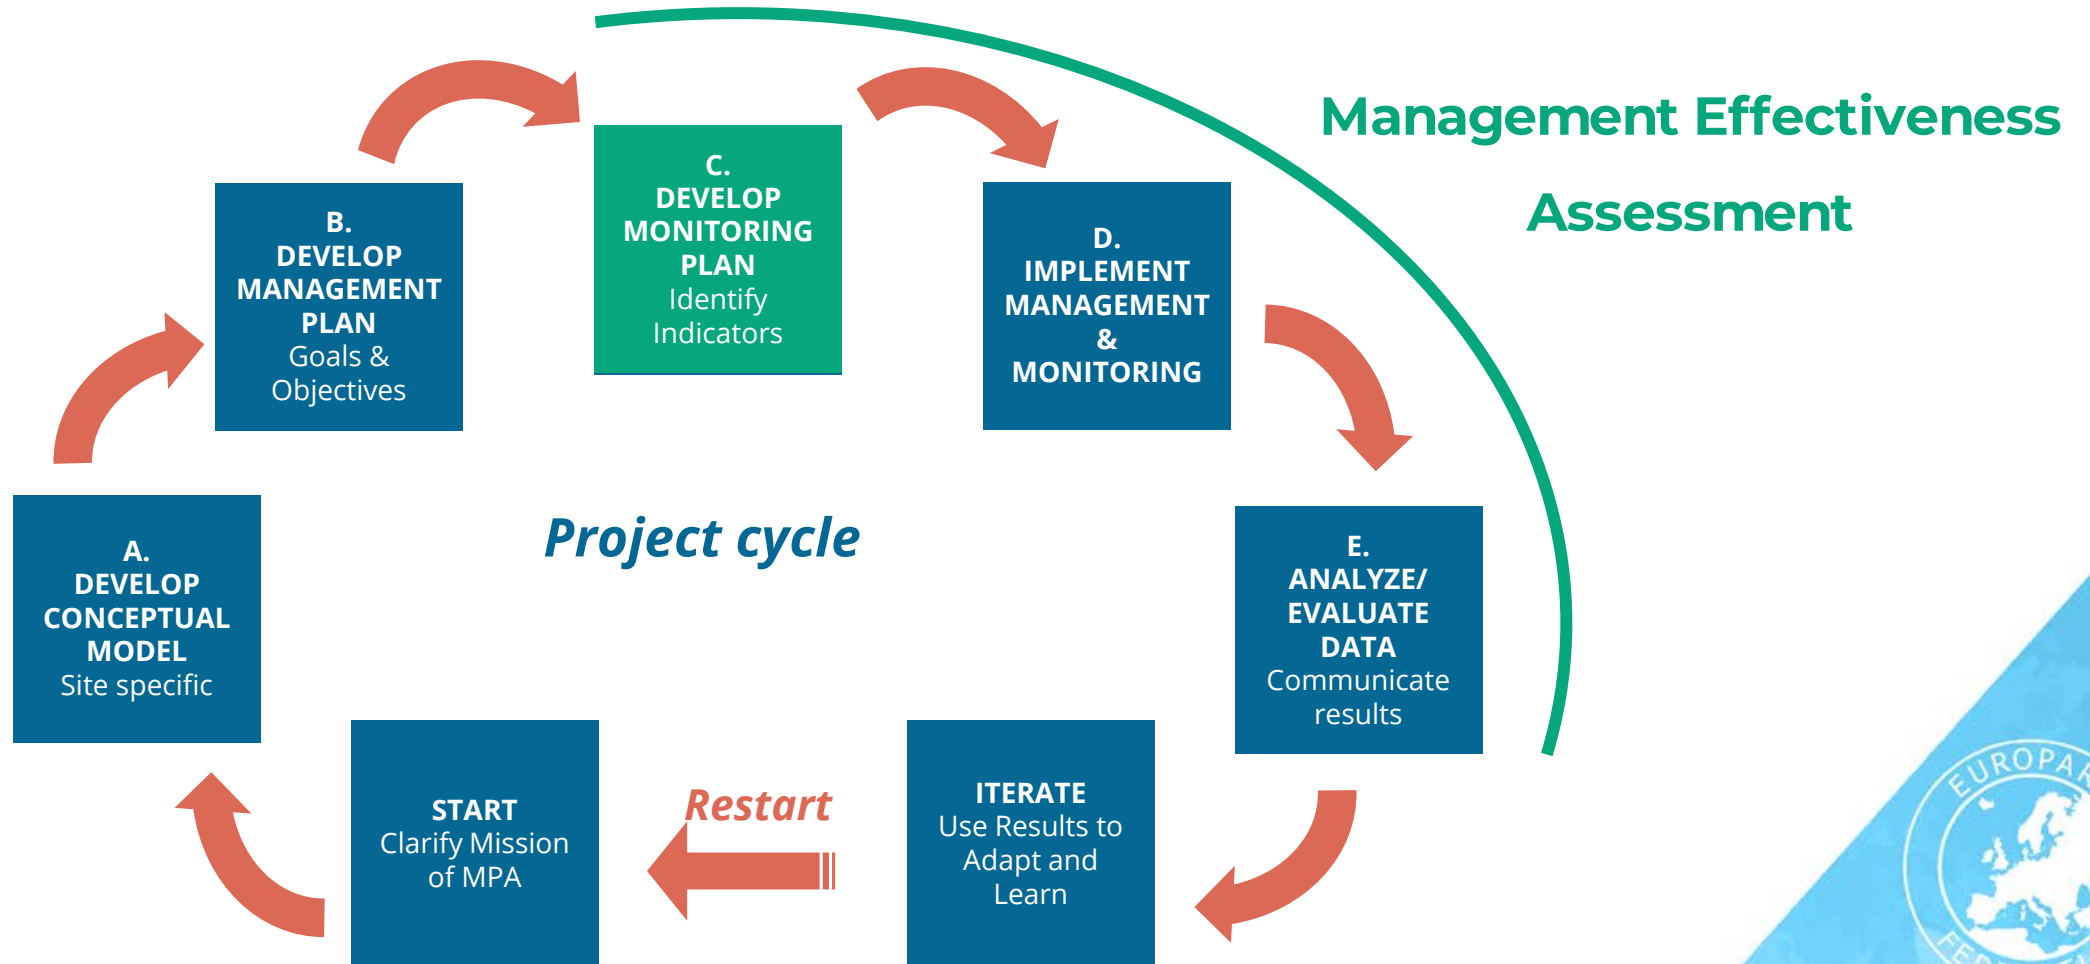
Management Effectiveness Assessment

B. DEVELOP MANAGEMENT PLAN Goals & Objectives

C. DEVELOP MONITORING PLAN Identify Indicators

D. IMPLEMENT MANAGEMENT & MONITORING

A. DEVELOP CONCEPTUAL MODEL Site specific

Project cycle

E. ANALYZE/ EVALUATE DATA Communicate results

START Clarify Mission of MPA

Restart

ITERATE Use Results to Adapt and Learn

EUROPA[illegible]

FE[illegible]